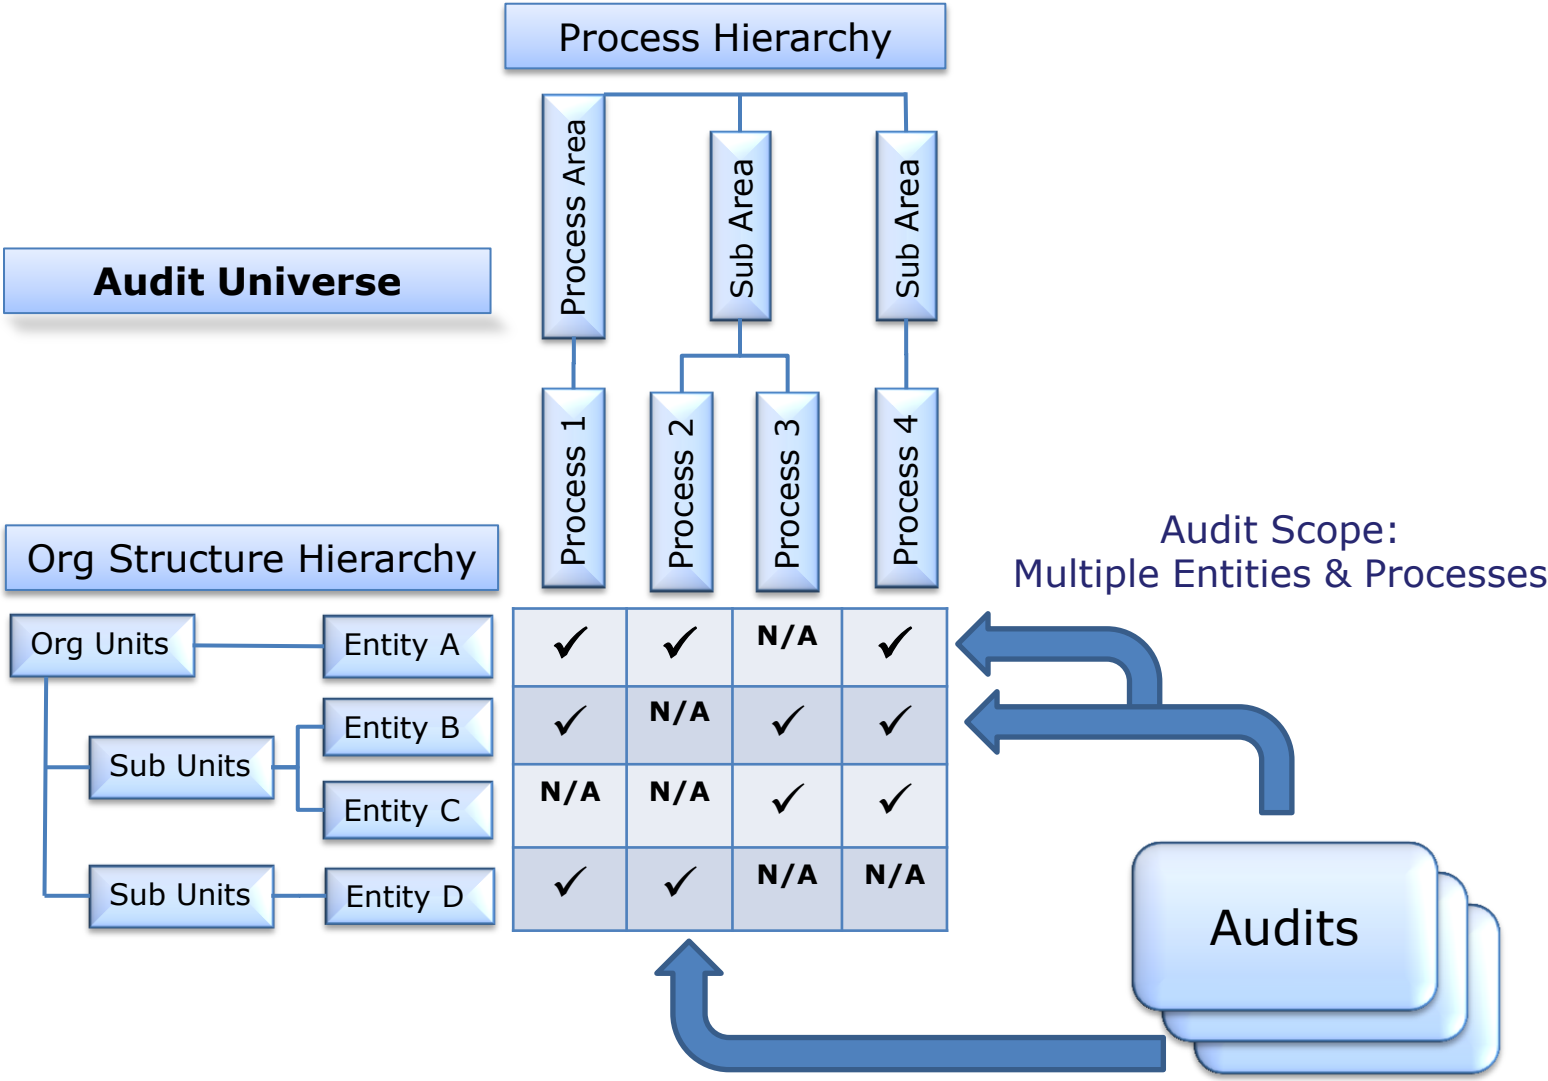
Process Hierarchy

Audit Universe

Process Area

Sub Area

Sub Area

Process 1

Process 2

Process 3

Process 4

Org Structure Hierarchy

Audit Scope:
Multiple Entities & Processes

Org Units

Entity A

Sub Units

Entity B

Entity C

Sub Units

Entity D

| ✓ | ✓ | N/A | ✓ |
|---|---|---|---|
| ✓ | N/A | ✓ | ✓ |
| N/A | N/A | ✓ | ✓ |
| ✓ | ✓ | N/A | N/A |

Audits